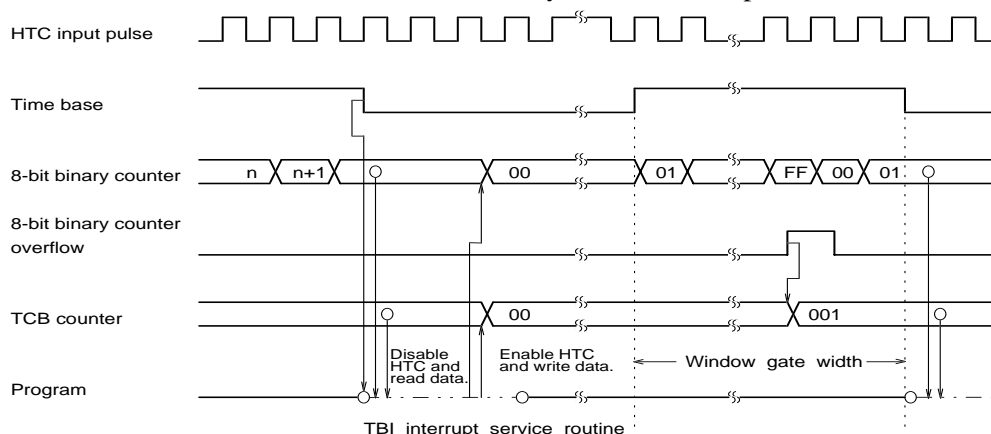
HTC input pulse

Time base

8-bit binary counter

n

n+1

00

01

FF

00

01

8-bit binary counter overflow

TCB counter

00

001

Disable HTC and read data.

Enable HTC and write data.

Window gate width

Program

TBI interrupt service routine